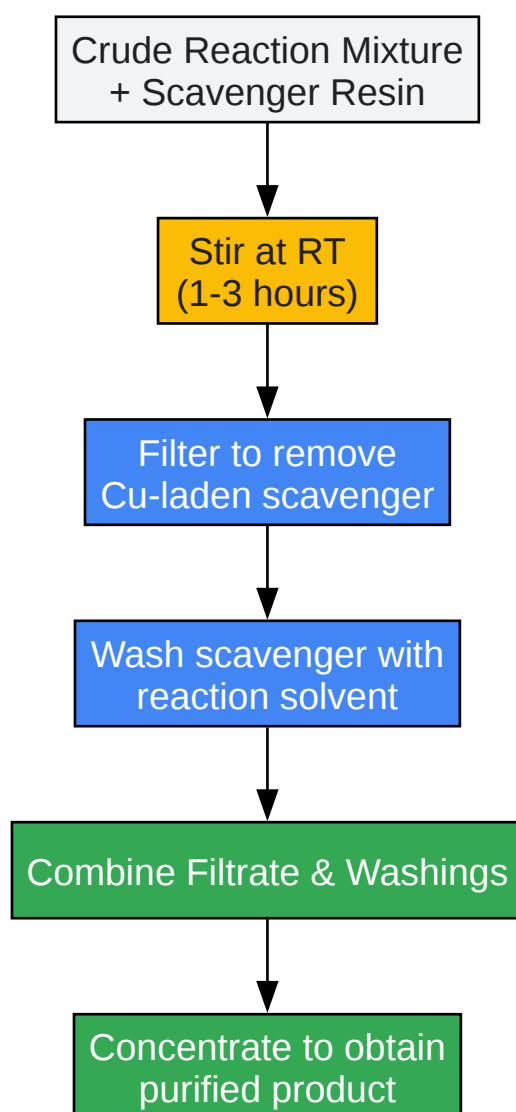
Crude Reaction Mixture + Scavenger Resin

Stir at RT (1-3 hours)

Filter to remove Cu-laden scavenger

Wash scavenger with reaction solvent

Combine Filtrate & Washings

Concentrate to obtain purified product